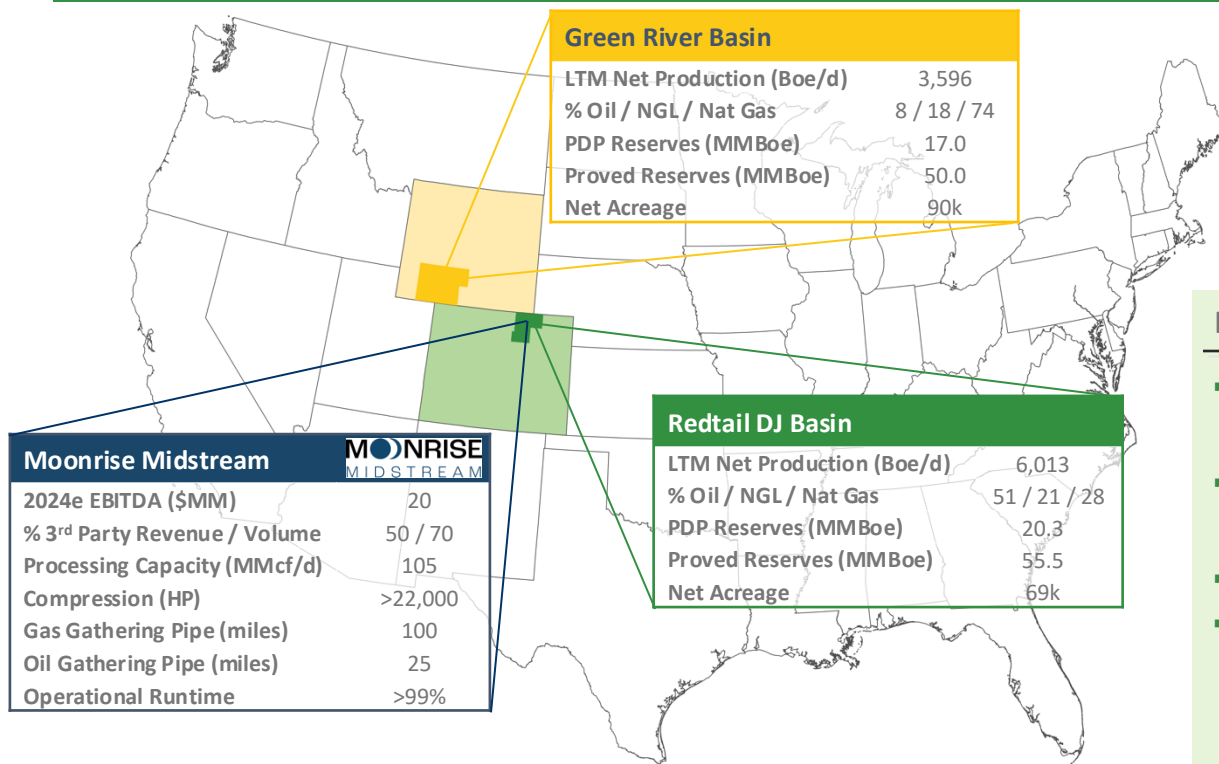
Green River Basin

| LTM Net Production (Boe/d) | 3,596 |
|---|---|
| % Oil / NGL / Nat Gas | 8 / 18 / 74 |
| PDP Reserves (MMBoe) | 17.0 |
| Proved Reserves (MMBoe) | 50.0 |
| Net Acreage | 90k |

Moonrise Midstream

MOONRISE MIDSTREAM

| 2024e EBITDA ($MM) | 20 |
|---|---|
| % 3rd Party Revenue / Volume | 50 / 70 |
| Processing Capacity (MMcf/d) | 105 |
| Compression (HP) | >22,000 |
| Gas Gathering Pipe (miles) | 100 |
| Oil Gathering Pipe (miles) | 25 |
| Operational Runtime | >99% |

Redtail DJ Basin

| LTM Net Production (Boe/d) | 6,013 |
|---|---|
| % Oil / NGL / Nat Gas | 51 / 21 / 28 |
| PDP Reserves (MMBoe) | 20.3 |
| Proved Reserves (MMBoe) | 55.5 |
| Net Acreage | 69k |